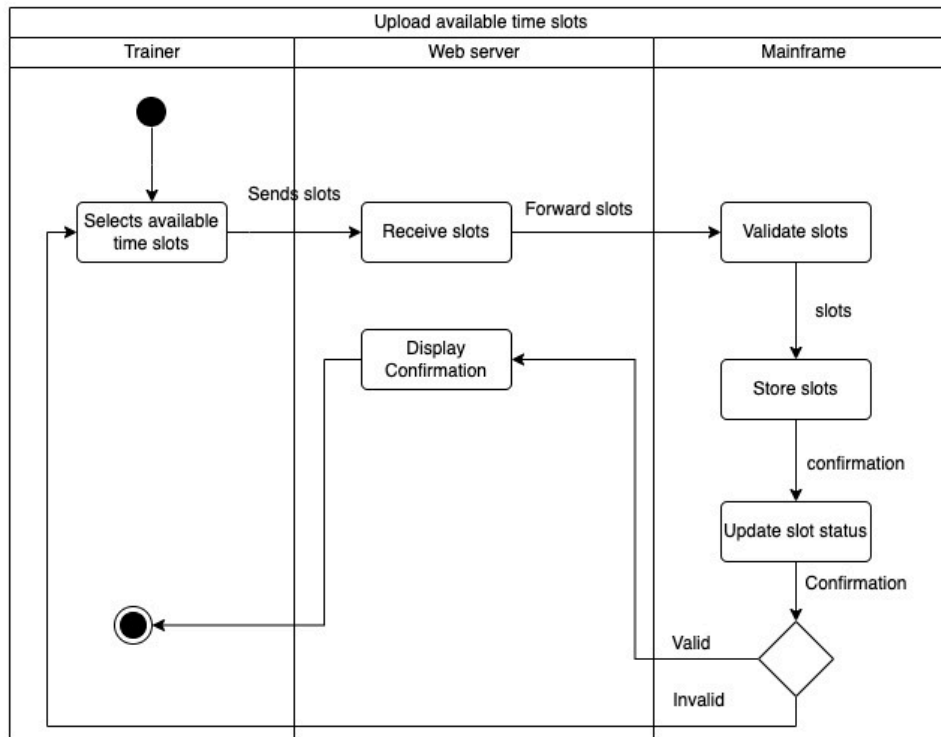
Upload available time slots

Trainer

Web server

Mainframe

Selects available time slots

Sends slots

Receive slots

Forward slots

Validate slots

slots

Display Confirmation

Store slots

confirmation

Update slot status

Confirmation

Valid

Invalid